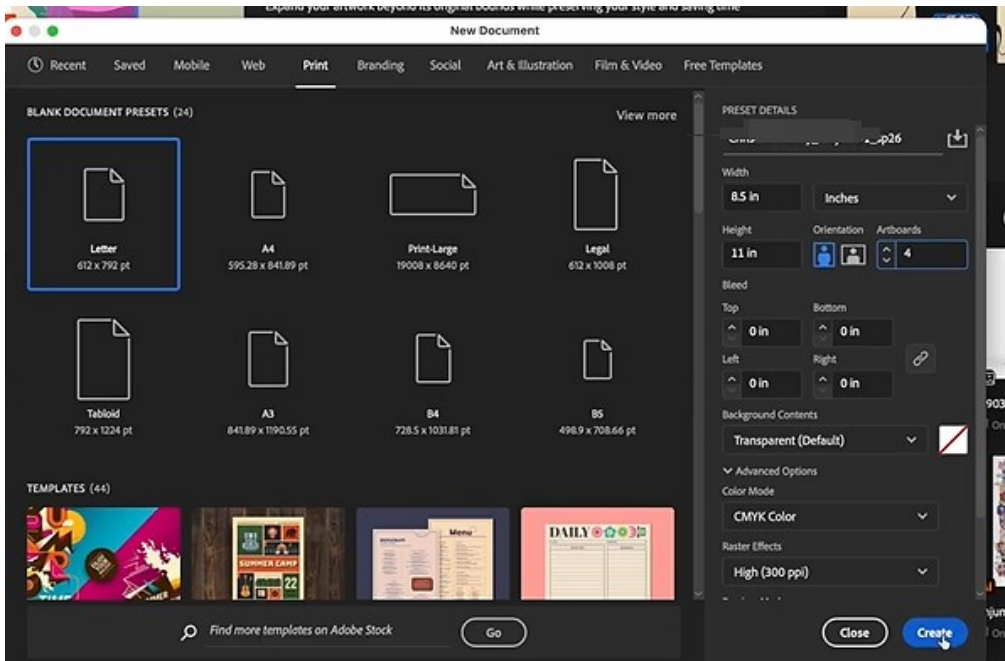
Expand your artwork beyond its original bounds while preserving your style and saving time

New Document

Recent Saved Mobile Web Print Branding Social Art & Illustration Film & Video Free Templates

BLANK DOCUMENT PRESETS (24)

View more

Letter
612 x 792 pt

A4
595.28 x 841.89 pt

Print-Large
19008 x 8640 pt

Legal
612 x 1008 pt

Tabloid
792 x 1224 pt

A3
841.89 x 1190.55 pt

B4
728.5 x 1031.81 pt

B5
498.9 x 708.66 pt

TEMPLATES (44)

SUMMER CAMP

22

Menu

DAILY

Find more templates on Adobe Stock

Go

PRESET DETAILS

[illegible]_ep26

Width
8.5 in
Inches

Height
11 in

Orientation

Artboards
4

Bleed

Top
0 in

Bottom
0 in

Left
0 in

Right
0 in

Background Contents
Transparent (Default)

Advanced Options

Color Mode
CMYK Color

Raster Effects
High (300 ppi)

Close

Create

903
ejun